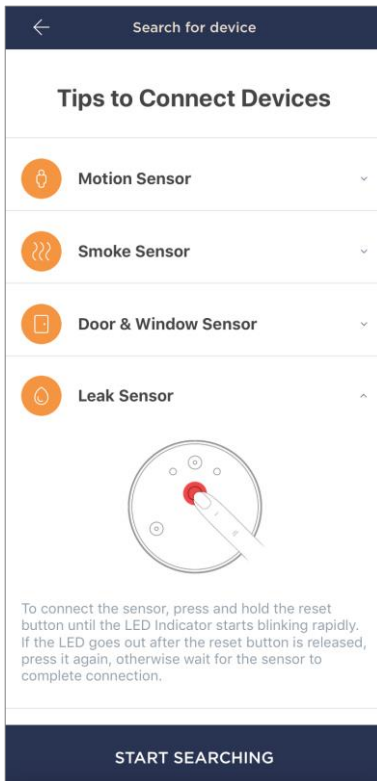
Search for device

Tips to Connect Devices

Motion Sensor

Smoke Sensor

Door & Window Sensor

Leak Sensor

To connect the sensor, press and hold the reset button until the LED Indicator starts blinking rapidly. If the LED goes out after the reset button is released, press it again, otherwise wait for the sensor to complete connection.

START SEARCHING